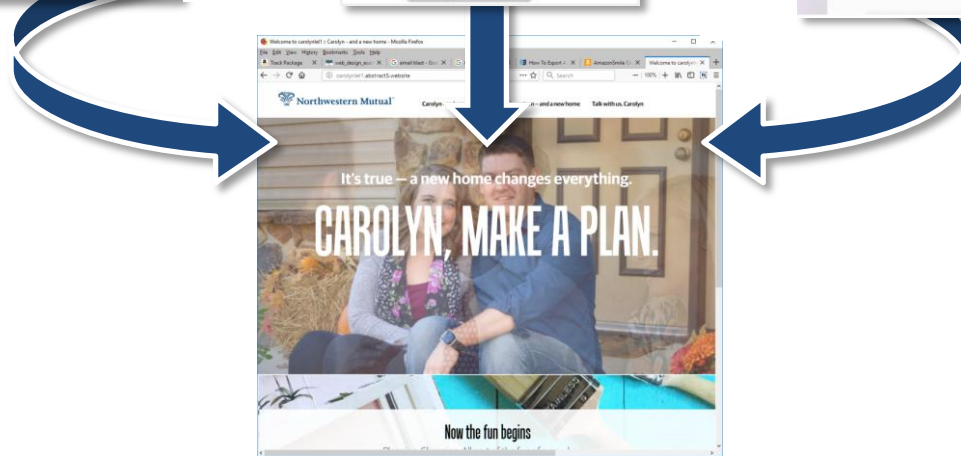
Welcome to carolyntel1 :: Carolyn - and a new home - Mozilla Firefox

File Edit View History Bookmarks Tools Help

Track Package | web_design_acc | email blast | How To Export | AmazonSmile | Welcome to carolyn

carolyntel1.abstract5.website

Search

100%

Northwestern Mutual

Carolyn

n – and a new home

Talk with us, Carolyn

It's true — a new home changes everything.

CAROLYN, MAKE A PLAN.

Now the fun begins